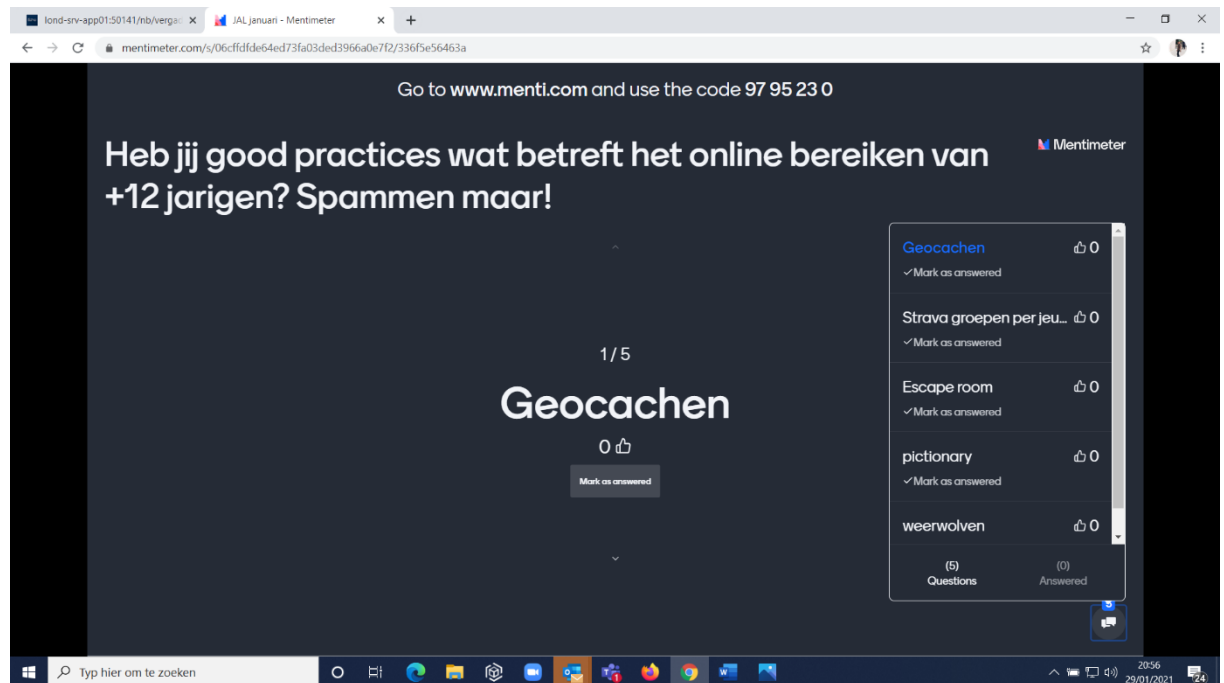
lond-srv-app01:50141/nb/vergad ×
JAL januari - Mentimeter ×
+

mentimeter.com/s/06cffdfde64ed73fa03ded3966a0e7f2/336f5e56463a

Go to www.menti.com and use the code 97 95 23 0

Heb jij good practices wat betreft het online bereiken van +12 jarigen? Spammen maar!

Mentimeter

1 / 5

Geocachen

0

Mark as answered

Geocachen 0
✓Mark as answered

Strava groepen per jeu... 0
✓Mark as answered

Escape room 0
✓Mark as answered

pictionary 0
✓Mark as answered

weerwolven 0

(5)
Questions

(0)
Answered

5

Typ hier om te zoeken

20:56
29/01/2021

24